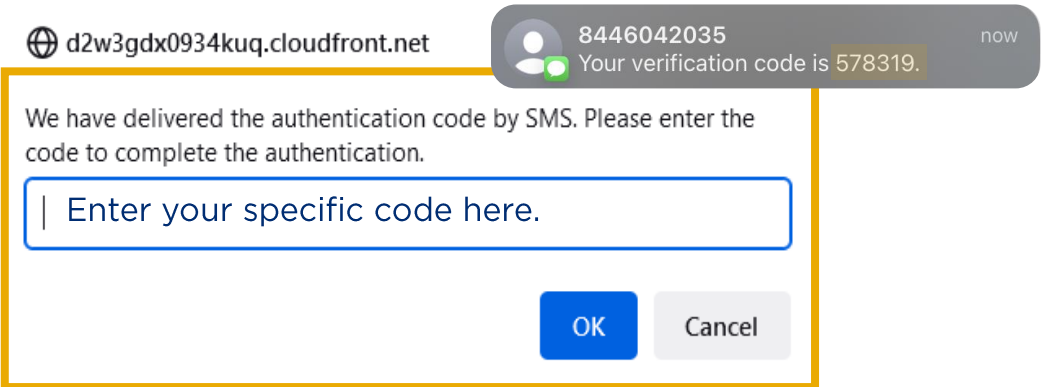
d2w3gdx0934kuq.cloudfront.net

8446042035
now
Your verification code is 578319.

We have delivered the authentication code by SMS. Please enter the code to complete the authentication.

Enter your specific code here.

OK

Cancel